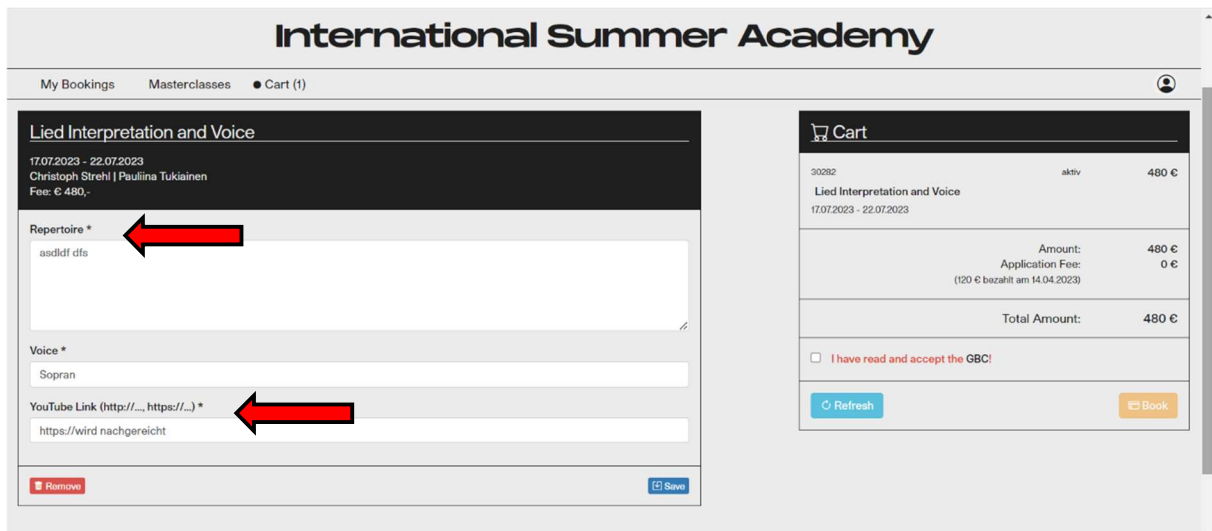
International Summer Academy

My Bookings Masterclasses ● Cart (1)

Lied Interpretation and Voice
17.07.2023 - 22.07.2023
Christoph Strehl | Pauliina Tukiainen
Fee: € 480,-

Repertoire *
asdldf dfs

Voice *
Sopran

YouTube Link (http://..., https://...) *
https://wird nachgereicht

Remove

Save

Cart

30282 aktiv 480 €
Lied Interpretation and Voice
17.07.2023 - 22.07.2023

Amount: 480 €
Application Fee: 0 €
(120 € bezahlt am 14.04.2023)

Total Amount: 480 €

I have read and accept the GBC!

Refresh

Book